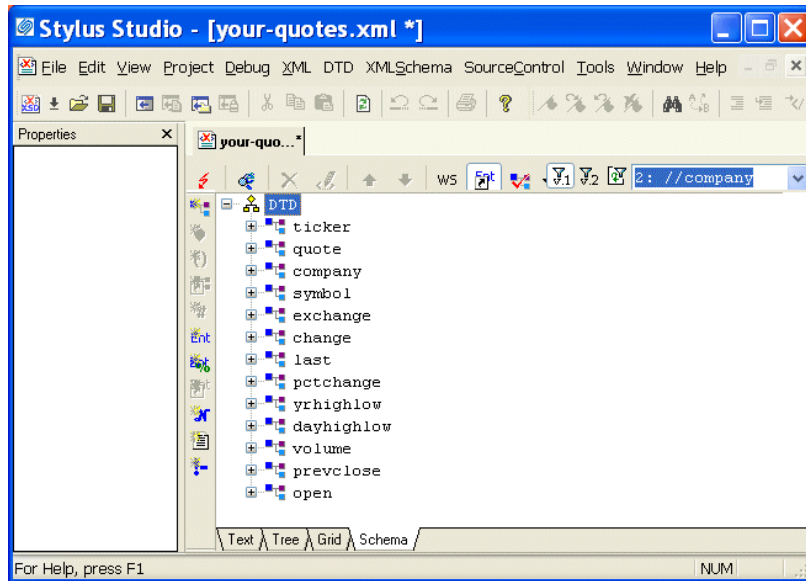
Stylus Studio - [your-quotes.xml *]

File Edit View Project Debug XML DTD XMLSchema SourceControl Tools Window Help

Properties

your-quo...*

WS 2: //company

DTD
ticker
quote
company
symbol
exchange
change
last
pctchange
yrhighlow
dayhighlow
volume
prevclose
open

Text Tree Grid Schema

For Help, press F1

NUM